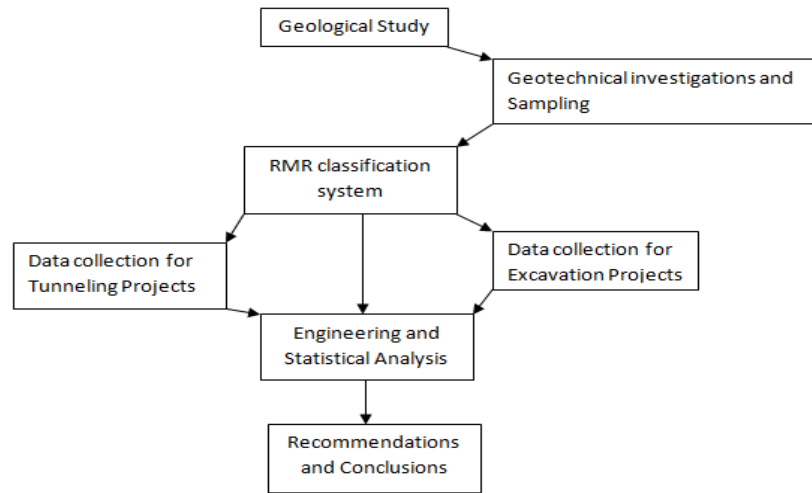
Geological Study

Geotechnical investigations and Sampling

RMR classification system

Data collection for Tunneling Projects

Data collection for Excavation Projects

Engineering and Statistical Analysis

Recommendations and Conclusions